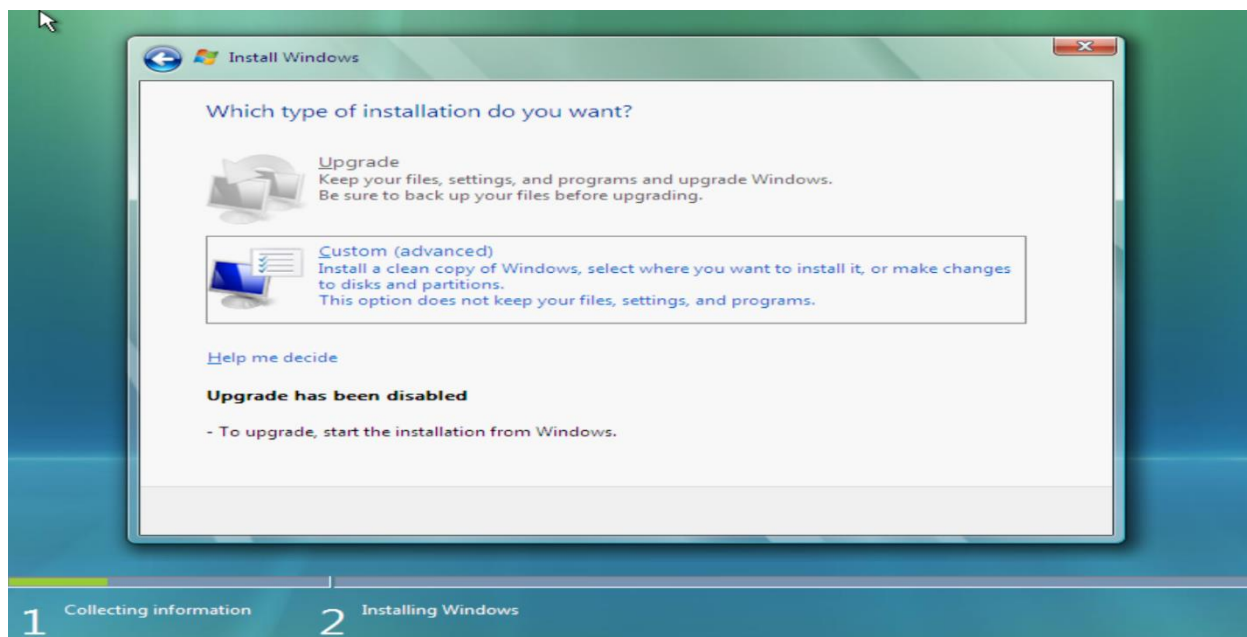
Install Windows

Which type of installation do you want?

Upgrade
Keep your files, settings, and programs and upgrade Windows.
Be sure to back up your files before upgrading.

Custom (advanced)
Install a clean copy of Windows, select where you want to install it, or make changes to disks and partitions.
This option does not keep your files, settings, and programs.

Help me decide

Upgrade has been disabled

- To upgrade, start the installation from Windows.

1 Collecting information

2 Installing Windows